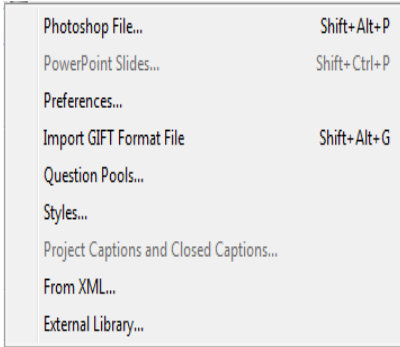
Photoshop File... Shift+Alt+P
PowerPoint Slides... Shift+Ctrl+P
Preferences...
Import GIFT Format File Shift+Alt+G
Question Pools...
Styles...
Project Captions and Closed Captions...
From XML...
External Library...